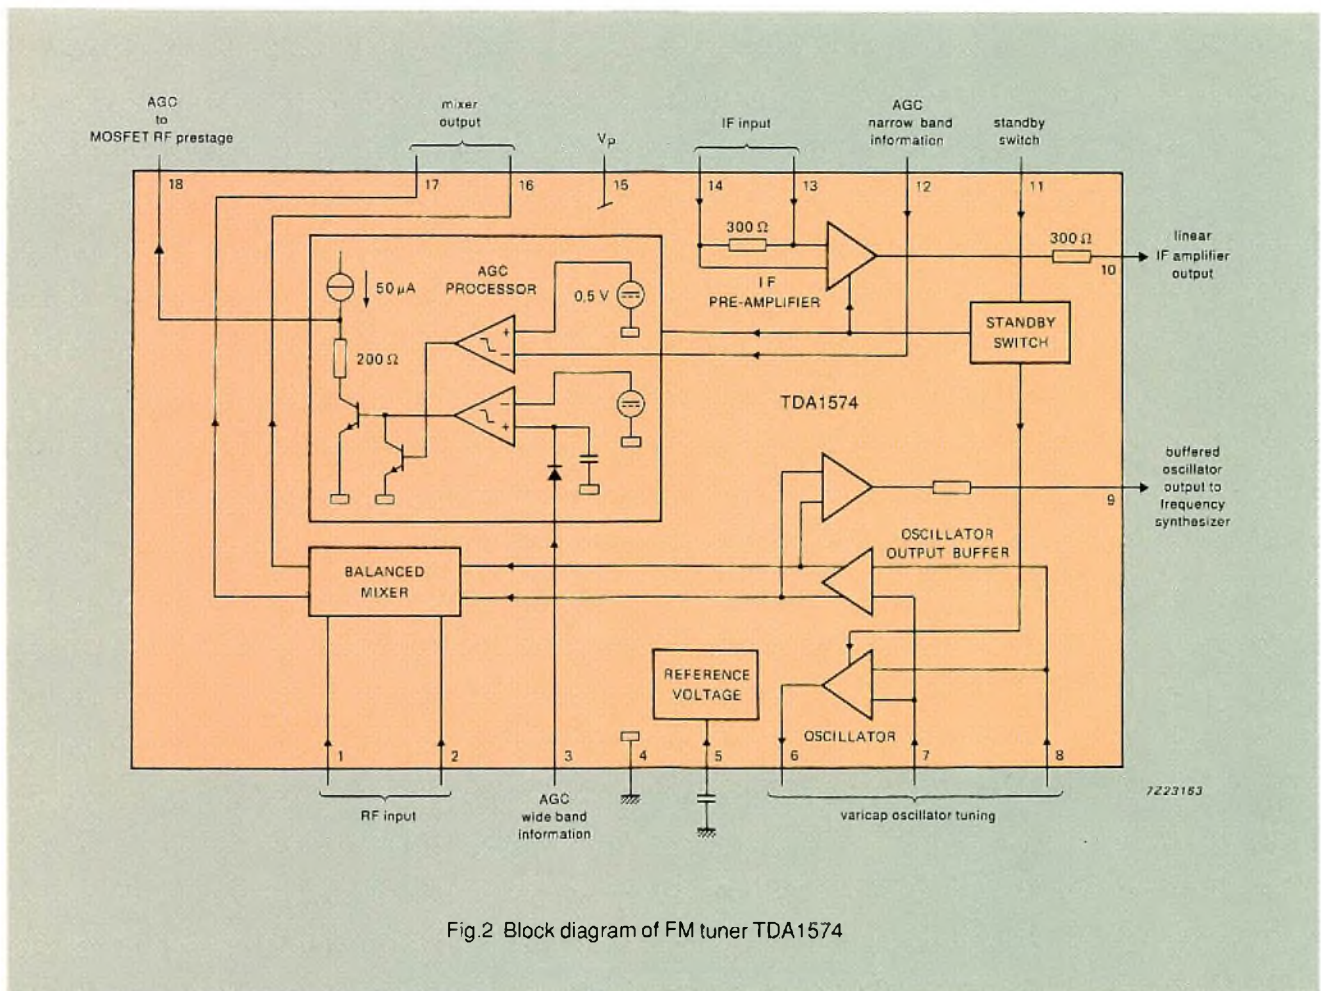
AGC to MOSFET RF prestage

mixer output

$V_P$

IF input

AGC narrow band information

standby switch

18

17

16

15

14

13

12

11

300 Ω

300 Ω

linear IF amplifier output

10

I F PRE-AMPLIFIER

50 μA

AGC PROCESSOR

0,5 V

200 Ω

STANDBY SWITCH

TDA1574

buffered oscillator output to frequency synthesizer

9

OSCILLATOR OUTPUT BUFFER

BALANCED MIXER

REFERENCE VOLTAGE

OSCILLATOR

1

2

3

4

5

6

7

8

7Z23163

RF input

AGC wide band information

varicap oscillator tuning

Fig.2 Block diagram of FM tuner TDA1574